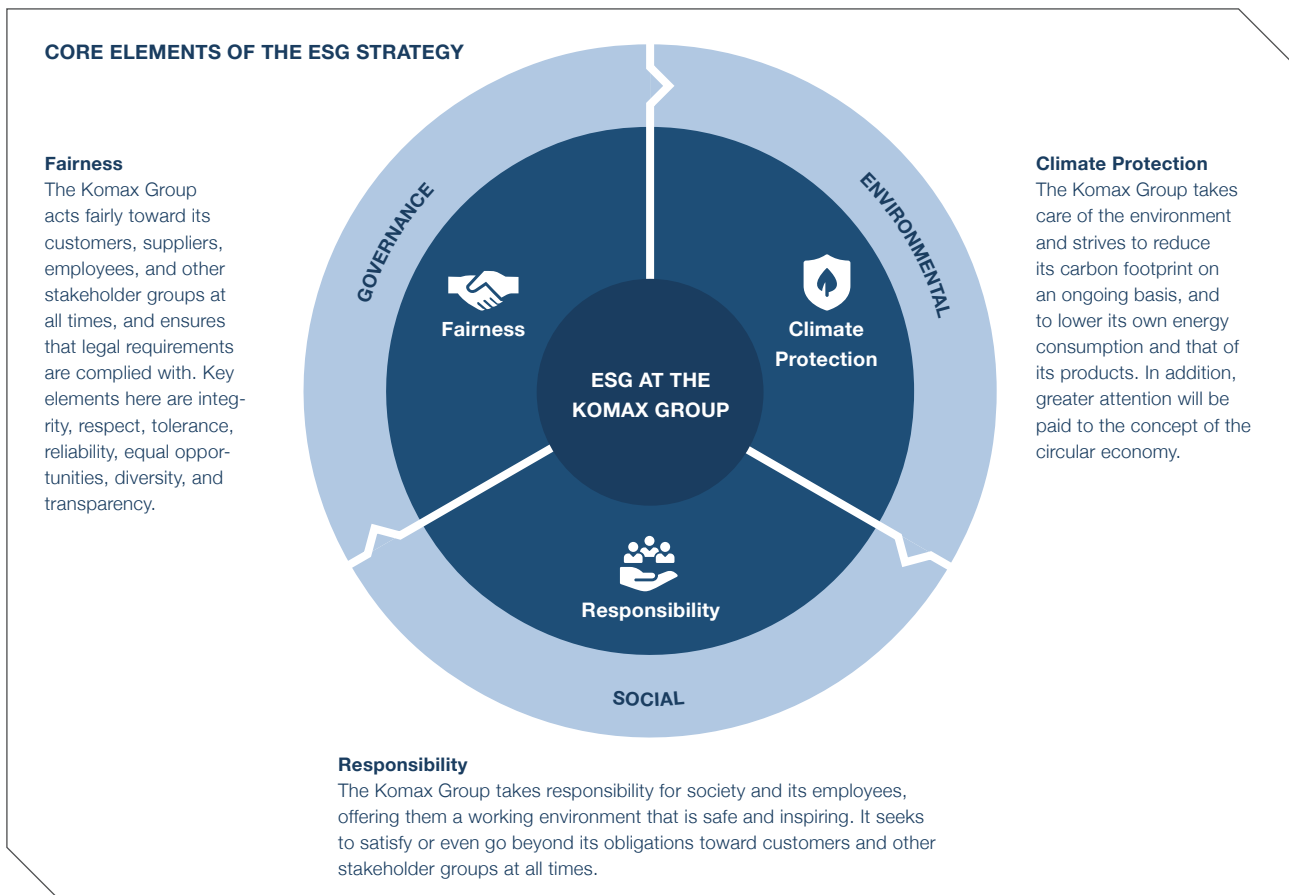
CORE ELEMENTS OF THE ESG STRATEGY

Fairness
The Komax Group acts fairly toward its customers, suppliers, employees, and other stakeholder groups at all times, and ensures that legal requirements are complied with. Key elements here are integrity, respect, tolerance, reliability, equal opportunities, diversity, and transparency.

GOVERNANCE

ENVIRONMENTAL

Fairness

Climate Protection

ESG AT THE KOMAX GROUP

Responsibility

SOCIAL

Climate Protection
The Komax Group takes care of the environment and strives to reduce its carbon footprint on an ongoing basis, and to lower its own energy consumption and that of its products. In addition, greater attention will be paid to the concept of the circular economy.

Responsibility
The Komax Group takes responsibility for society and its employees, offering them a working environment that is safe and inspiring. It seeks to satisfy or even go beyond its obligations toward customers and other stakeholder groups at all times.